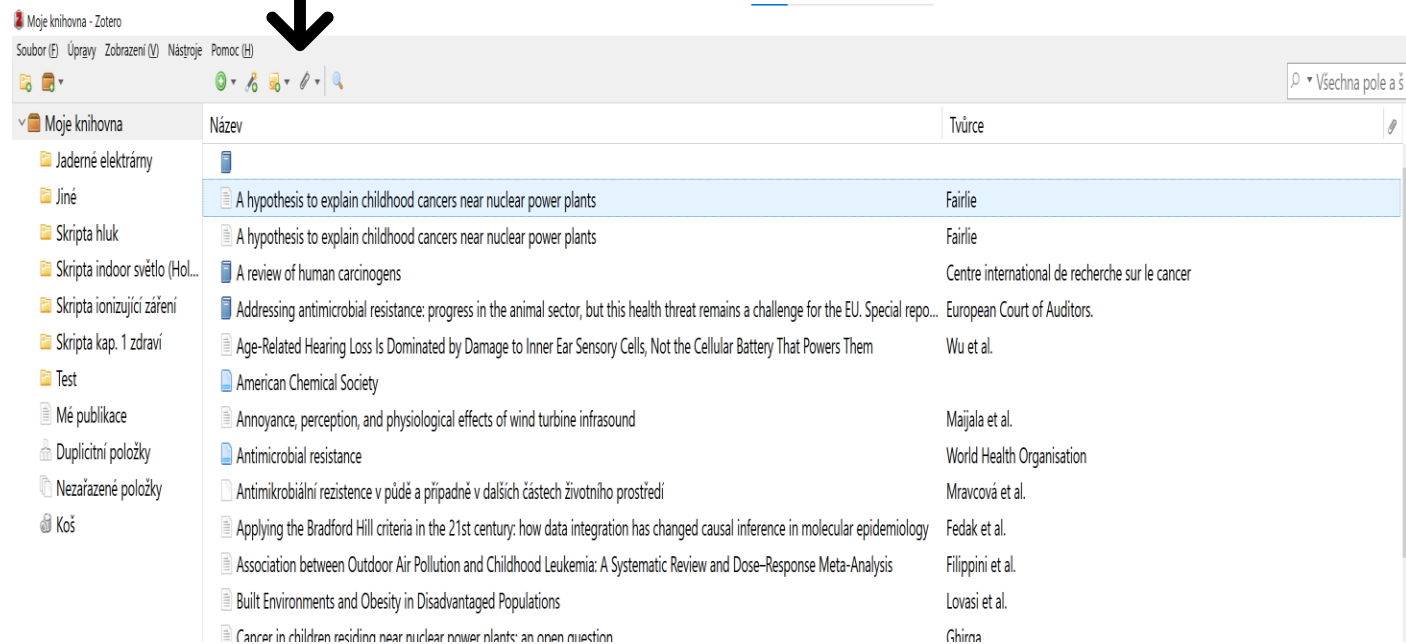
Moje knihovna - Zotero

Soubor (F) Úpravy Zobrazení (V) Nástroje Pomoc (H)

Všechna pole a š

Moje knihovna
Jaderné elektrárny
Jiné
Skripta hluk
Skripta indoor světlo (Hol...
Skripta ionizující záření
Skripta kap. 1 zdraví
Test
Mé publikace
Duplicitní položky
Nezařazené položky
Koš

| Název | Tvůrce |
|---|---|
| | |
| A hypothesis to explain childhood cancers near nuclear power plants | Fairlie |
| A hypothesis to explain childhood cancers near nuclear power plants | Fairlie |
| A review of human carcinogens | Centre international de recherche sur le cancer |
| Addressing antimicrobial resistance: progress in the animal sector, but this health threat remains a challenge for the EU. Special repo... | European Court of Auditors. |
| Age-Related Hearing Loss Is Dominated by Damage to Inner Ear Sensory Cells, Not the Cellular Battery That Powers Them | Wu et al. |
| American Chemical Society | |
| Annoyance, perception, and physiological effects of wind turbine infrasound | Maijala et al. |
| Antimicrobial resistance | World Health Organisation |
| Antimikrobiální rezistence v půdě a případně v dalších částech životního prostředí | Mravcová et al. |
| Applying the Bradford Hill criteria in the 21st century: how data integration has changed causal inference in molecular epidemiology | Fedak et al. |
| Association between Outdoor Air Pollution and Childhood Leukemia: A Systematic Review and Dose–Response Meta-Analysis | Filippini et al. |
| Built Environments and Obesity in Disadvantaged Populations | Lovasi et al. |
| Cancer in children residing near nuclear power plants: an open question | Ghirga |